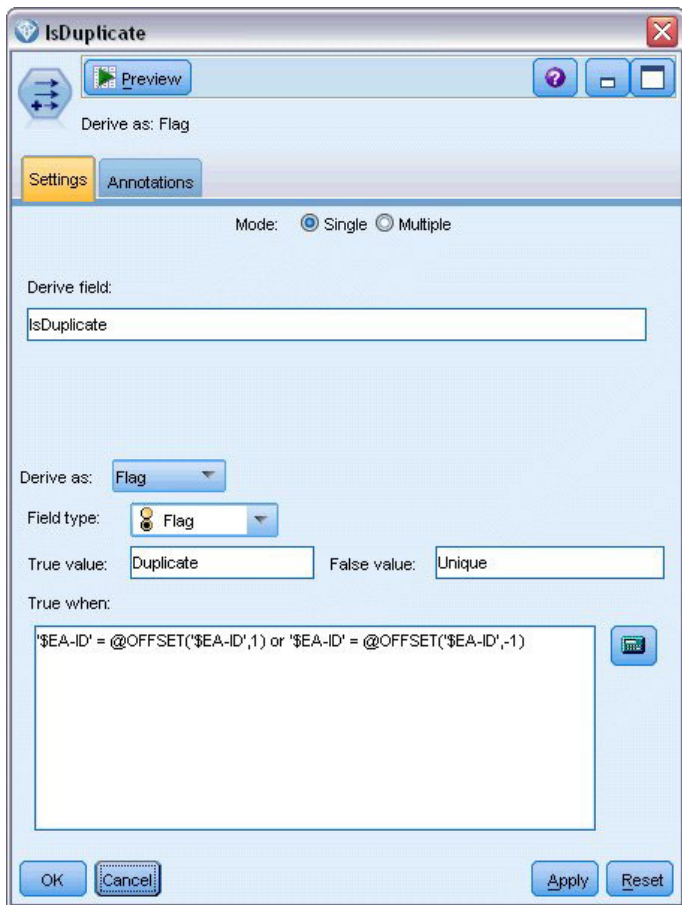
IsDuplicate

Preview

Derive as: Flag

Settings Annotations

Mode: Single Multiple

Derive field:

IsDuplicate

Derive as: Flag

Field type: Flag

True value: Duplicate

False value: Unique

True when:

'$EA-ID' = @OFFSET('$EA-ID',1) or '$EA-ID' = @OFFSET('$EA-ID',-1)

OK Cancel Apply Reset